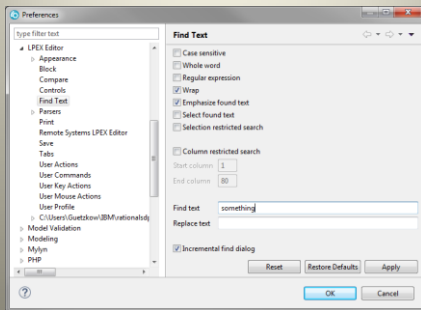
Preferences

type filter text

LPEX Editor
Appearance
Block
Compare
Controls
Find Text
Parsers
Print
Remote Systems LPEX Editor
Save
Tabs
User Actions
User Commands
User Key Actions
User Mouse Actions
User Profile
C:\Users\Guetzkow\IBM\rationalsdp
Model Validation
Modeling
Mylyn
PHP

Find Text

Case sensitive
Whole word
Regular expression
Wrap
Emphasize found text
Select found text
Selection restricted search

Column restricted search
Start column: 1
End column: 80

Find text: something
Replace text:

Incremental find dialog

Reset
Restore Defaults
Apply

OK
Cancel